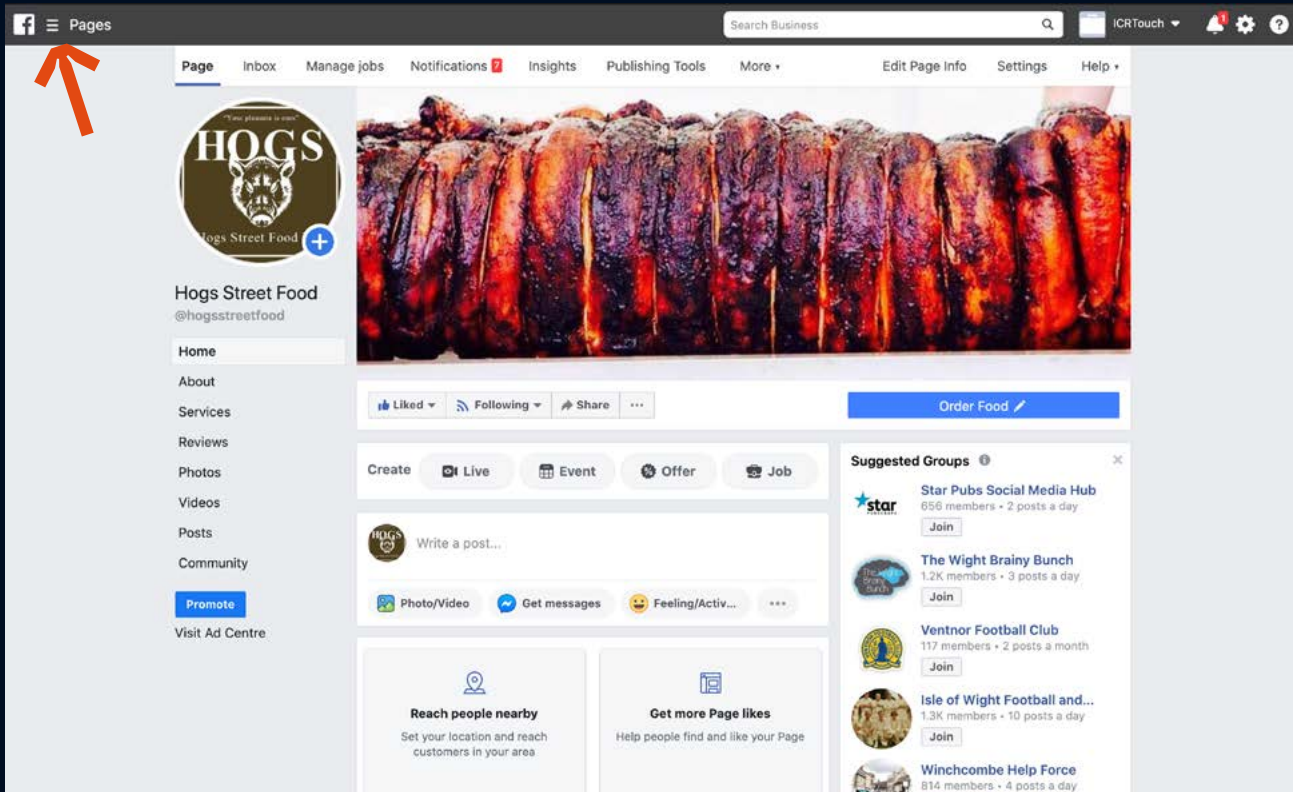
f ≡ Pages

Search Business

ICRTouch 1

Page Inbox Manage jobs Notifications 7 Insights Publishing Tools More ▾ Edit Page Info Settings Help ▾

"Your pleasure is ours"
HOGS
Hogs Street Food

Hogs Street Food
@hogsstreetfood

Home
About
Services
Reviews
Photos
Videos
Posts
Community

Promote
Visit Ad Centre

Liked ▾ Following ▾ Share ···

Order Food

Create Live Event Offer Job

Write a post...

Photo/Video Get messages Feeling/Activ... ···

Reach people nearby
Set your location and reach customers in your area

Get more Page likes
Help people find and like your Page

Suggested Groups

star
Star Pubs Social Media Hub
656 members • 2 posts a day
Join

The Wight Brainy Bunch
1.2K members • 3 posts a day
Join

Ventnor Football Club
117 members • 2 posts a month
Join

Isle of Wight Football and...
1.3K members • 10 posts a day
Join

Winchcombe Help Force
814 members • 4 posts a day